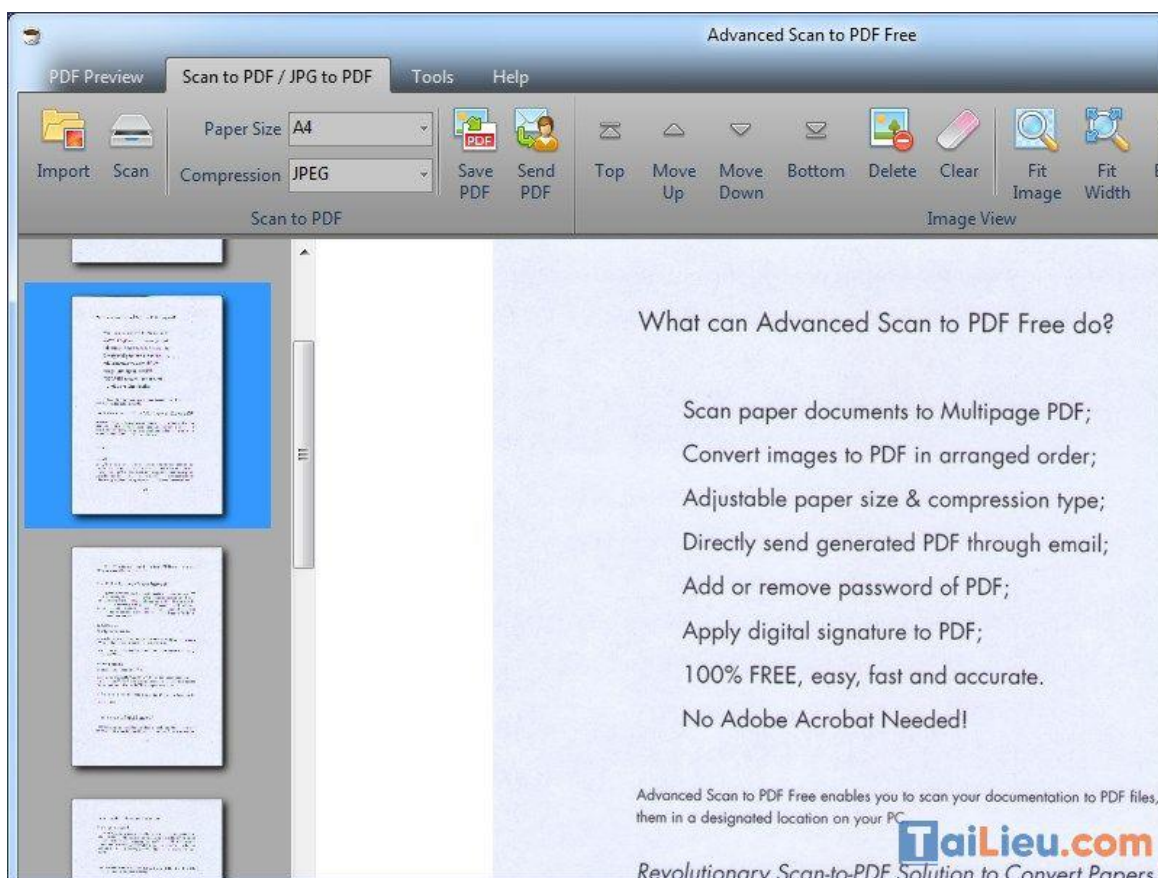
Advanced Scan to PDF Free

PDF Preview | Scan to PDF / JPG to PDF | Tools | Help

Import | Scan | Paper Size A4 | Compression JPEG | Save PDF | Send PDF
Scan to PDF

Top | Move Up | Move Down | Bottom | Delete | Clear | Fit Image | Fit Width
Image View

What can Advanced Scan to PDF Free do?

Scan paper documents to Multipage PDF;
Convert images to PDF in arranged order;
Adjustable paper size & compression type;
Directly send generated PDF through email;
Add or remove password of PDF;
Apply digital signature to PDF;
100% FREE, easy, fast and accurate.
No Adobe Acrobat Needed!

Advanced Scan to PDF Free enables you to scan your documentation to PDF files, them in a designated location on your PC.

TaiLieu.com

Revolutionary Scan-to-PDF Solution to Convert Papers